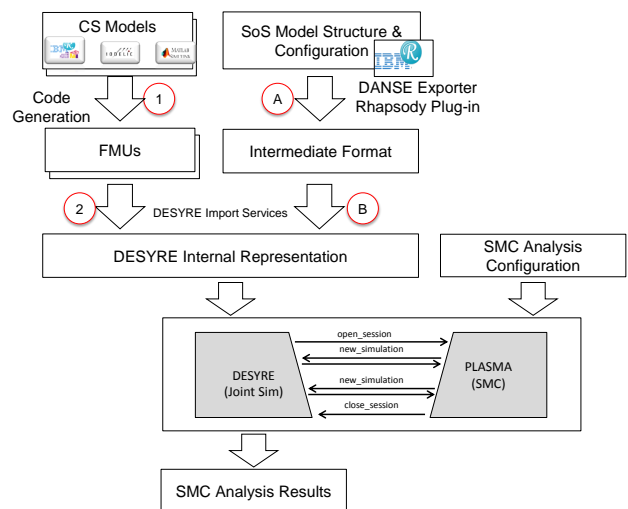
CS Models

IBM

MATLAB SIMULINK

SoS Model Structure & Configuration

IBM

R

Code Generation

1

A

DANSE Exporter Rhapsody Plug-in

FMUs

Intermediate Format

2

DESYRE Import Services

B

DESYRE Internal Representation

SMC Analysis Configuration

open_session

new_simulation

DESYRE (Joint Sim)

new_simulation

PLASMA (SMC)

close_session

SMC Analysis Results